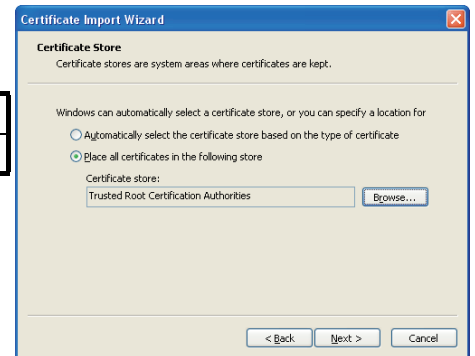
Certificate Import Wizard

Certificate Store

Certificate stores are system areas where certificates are kept.

Windows can automatically select a certificate store, or you can specify a location for

Automatically select the certificate store based on the type of certificate

Place all certificates in the following store

Certificate store:

Trusted Root Certification Authorities

Browse...

< Back

Next >

Cancel